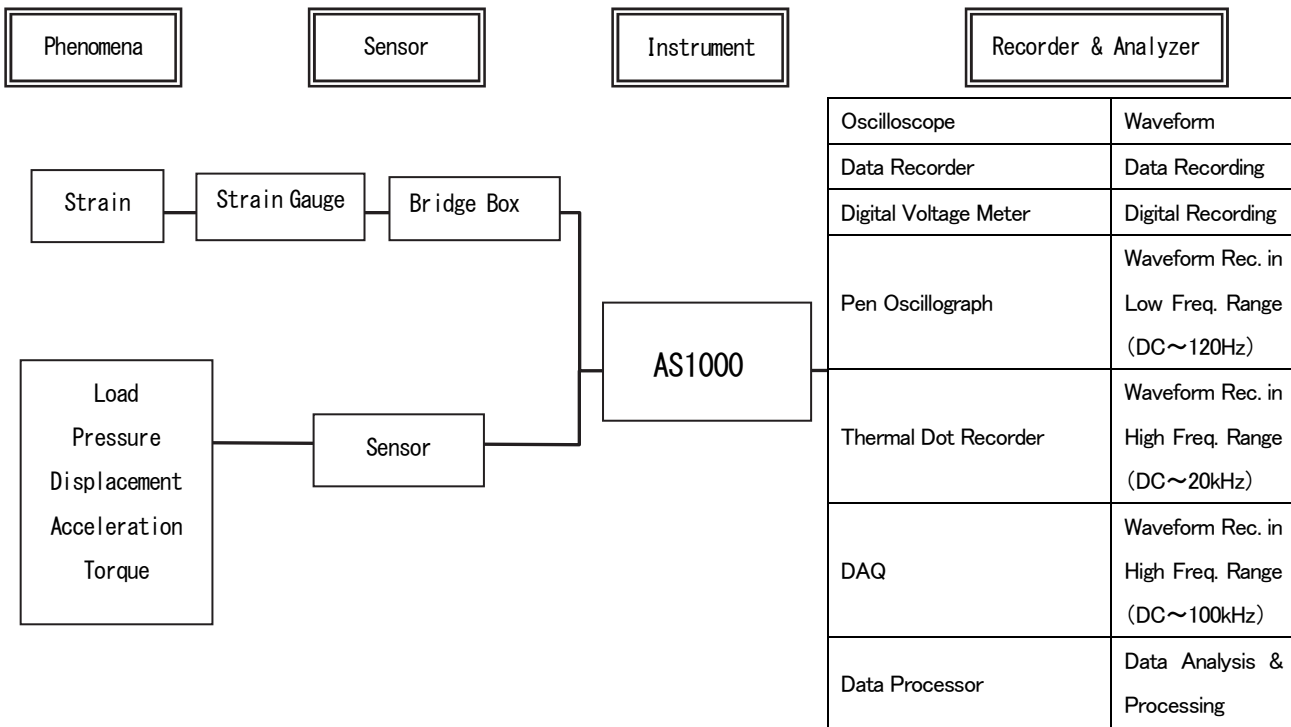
Phenomena

Sensor

Instrument

Recorder & Analyzer

Strain

Strain Gauge

Bridge Box

Load
Pressure
Displacement
Acceleration
Torque

Sensor

AS1000

| Oscilloscope | Waveform |
|---|---|
| Data Recorder | Data Recording |
| Digital Voltage Meter | Digital Recording |
| Pen Oscillograph | Waveform Rec. in Low Freq. Range (DC～120Hz) |
| Thermal Dot Recorder | Waveform Rec. in High Freq. Range (DC～20kHz) |
| DAQ | Waveform Rec. in High Freq. Range (DC～100kHz) |
| Data Processor | Data Analysis & Processing |